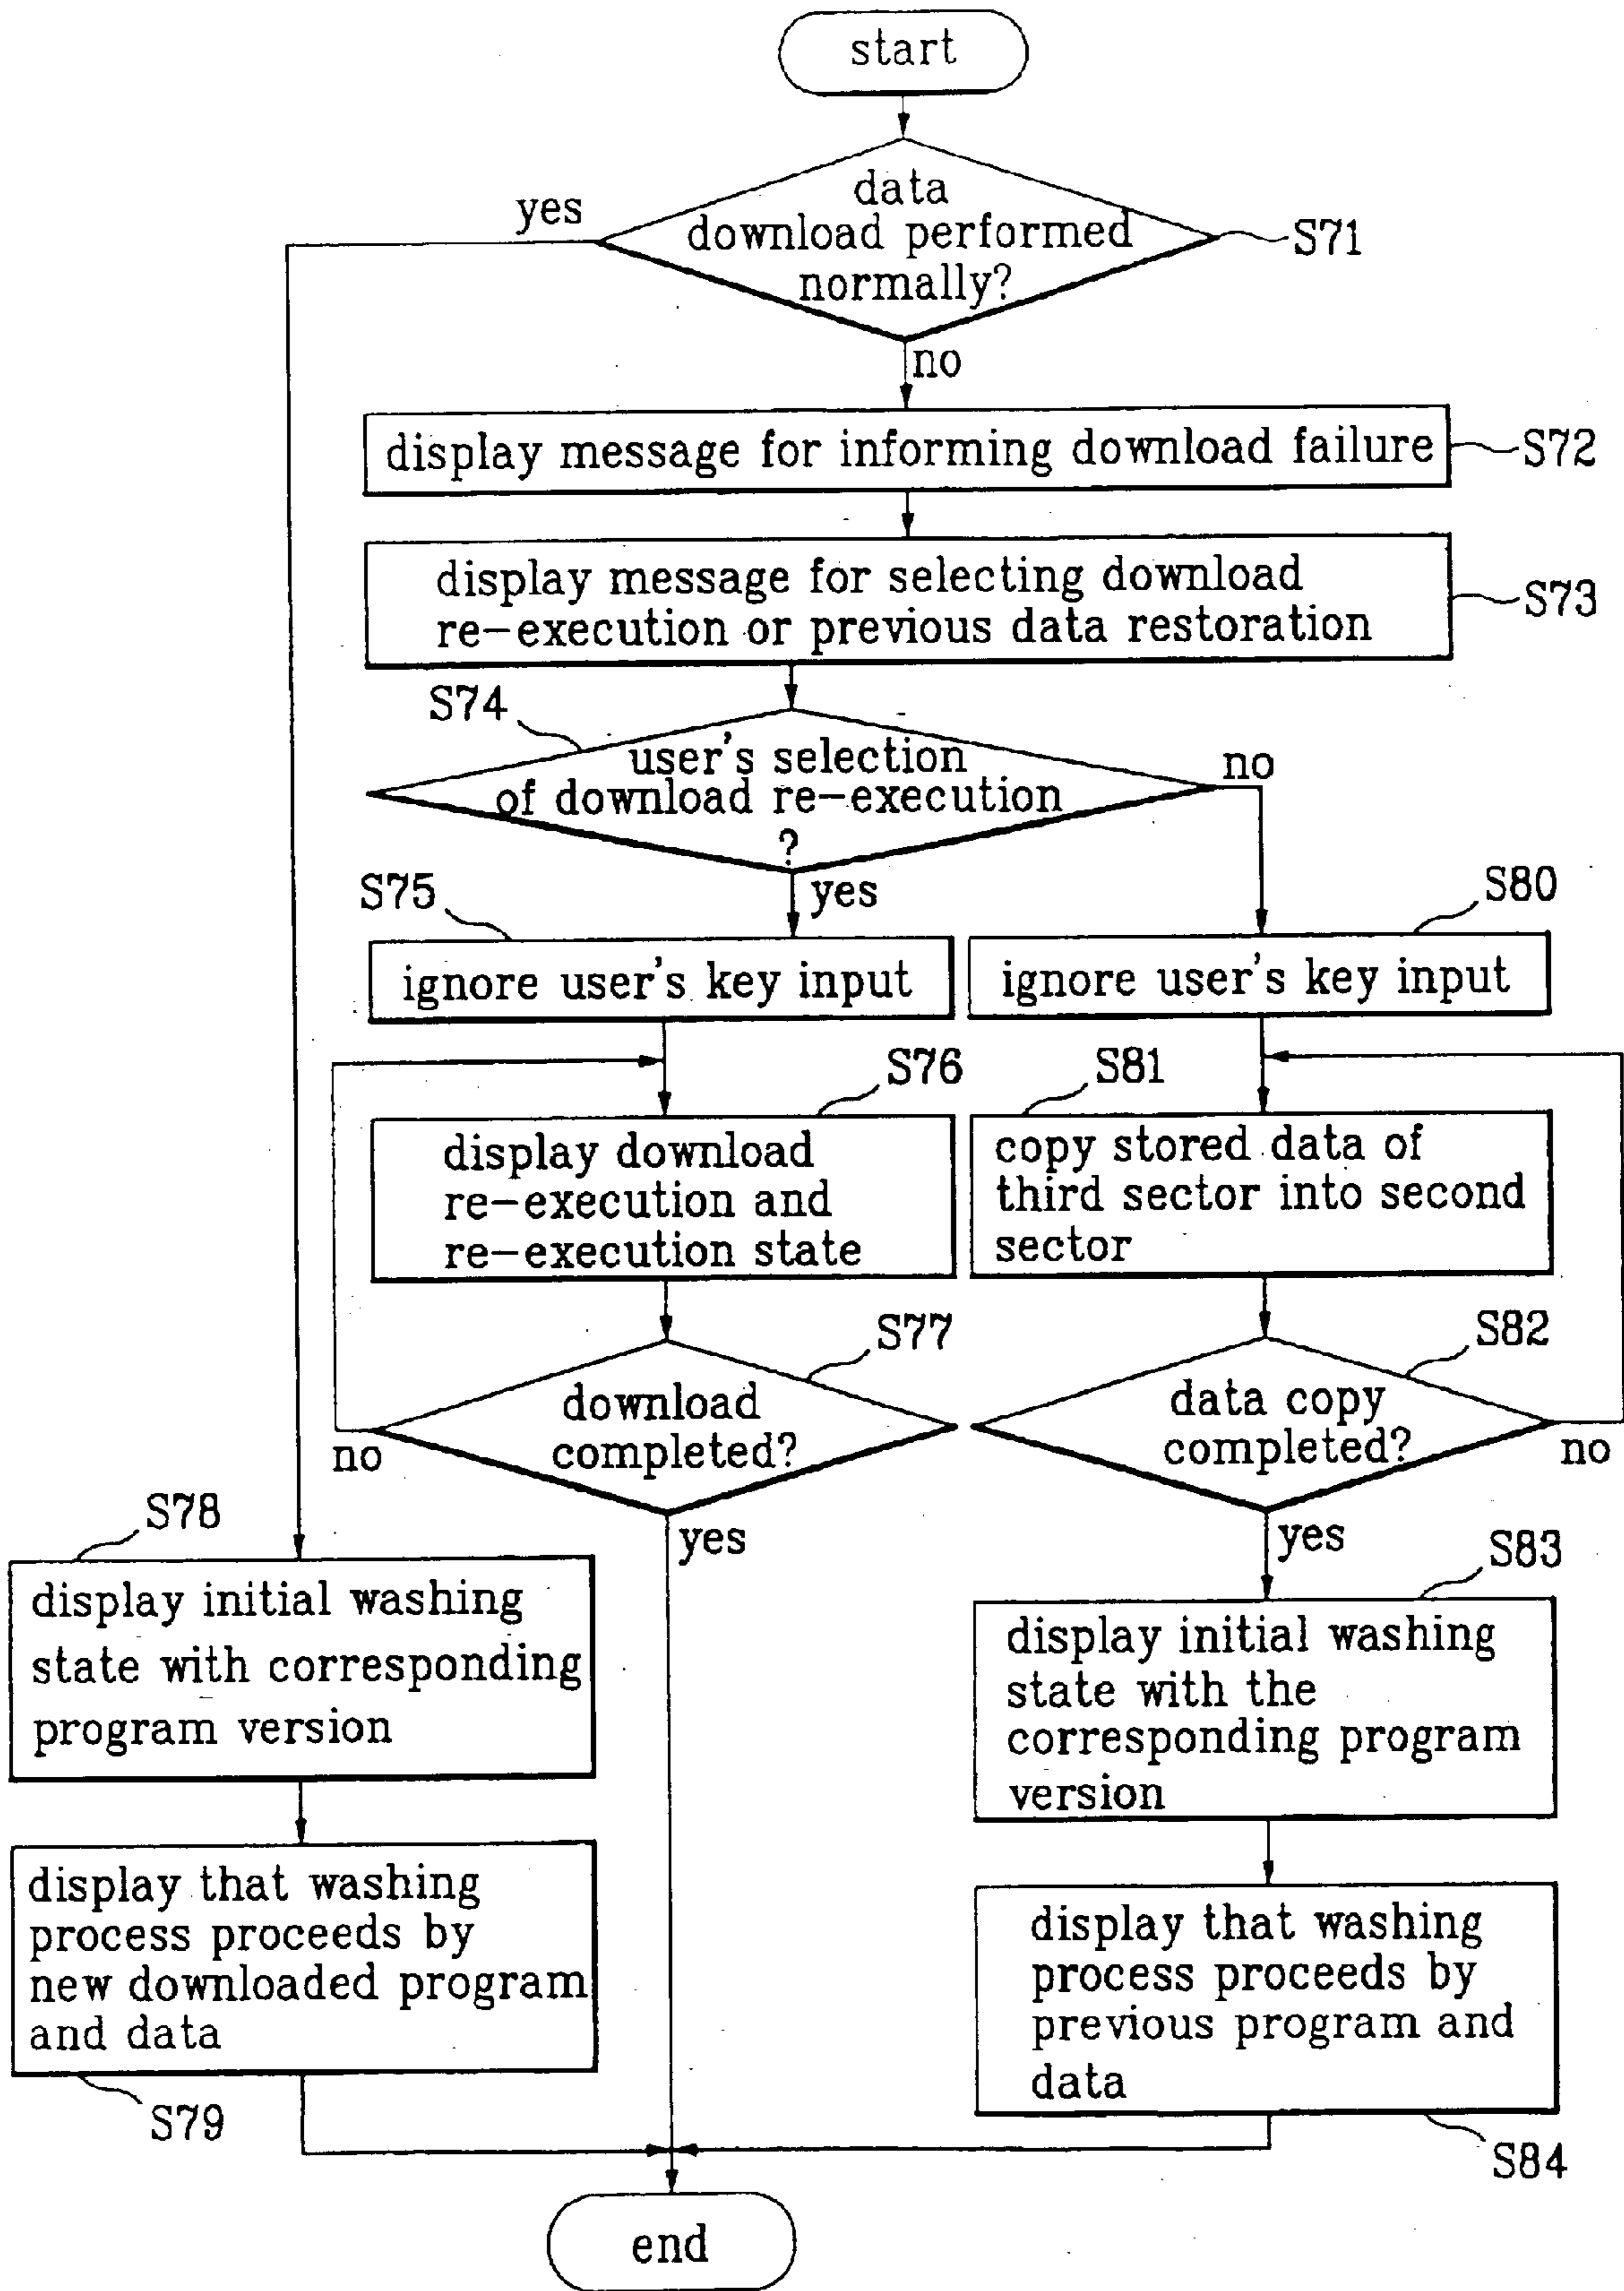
start

data download performed normally?

S71

yes

no

display message for informing download failure

S72

display message for selecting download re-execution or previous data restoration

S73

S74

user's selection of download re-execution ?

no

yes

S75

ignore user's key input

S80

ignore user's key input

S76

display download re-execution and re-execution state

S81

copy stored data of third sector into second sector

S77

download completed?

no

yes

S82

data copy completed?

no

yes

S78

display initial washing state with corresponding program version

display that washing process proceeds by new downloaded program and data

S79

S83

display initial washing state with the corresponding program version

display that washing process proceeds by previous program and data

S84

end